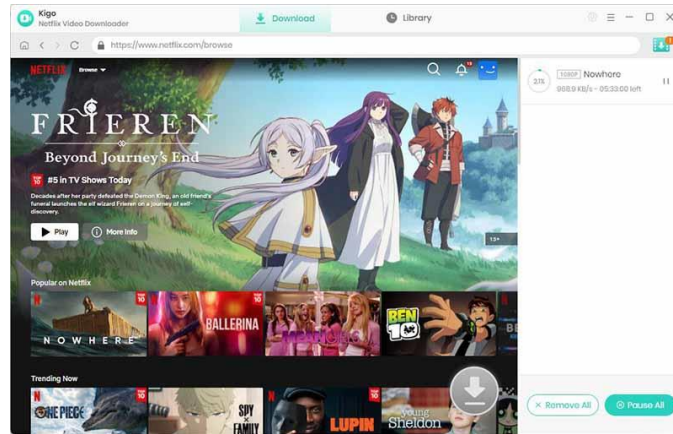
Kigo
Netflix Video Downloader

Download

Library

https://www.netflix.com/browse

NETFLIX Browse

FRIEREN
Beyond Journey's End

TOP 10 #5 in TV Shows Today

Decades after her party defeated the Demon King, an old friend's funeral launches the elf wizard Frieren on a journey of self-discovery.

Play

More Info

13+

Popular on Netflix

NOWHERE

BALLERINA

BEN 10

Trending Now

ONE PIECE

SPY FAMILY

LUPIN

Young Sheldon

37%

1080P Nowhere

888.9 KB/s - 05:33:00 left

Remove All

Pause All